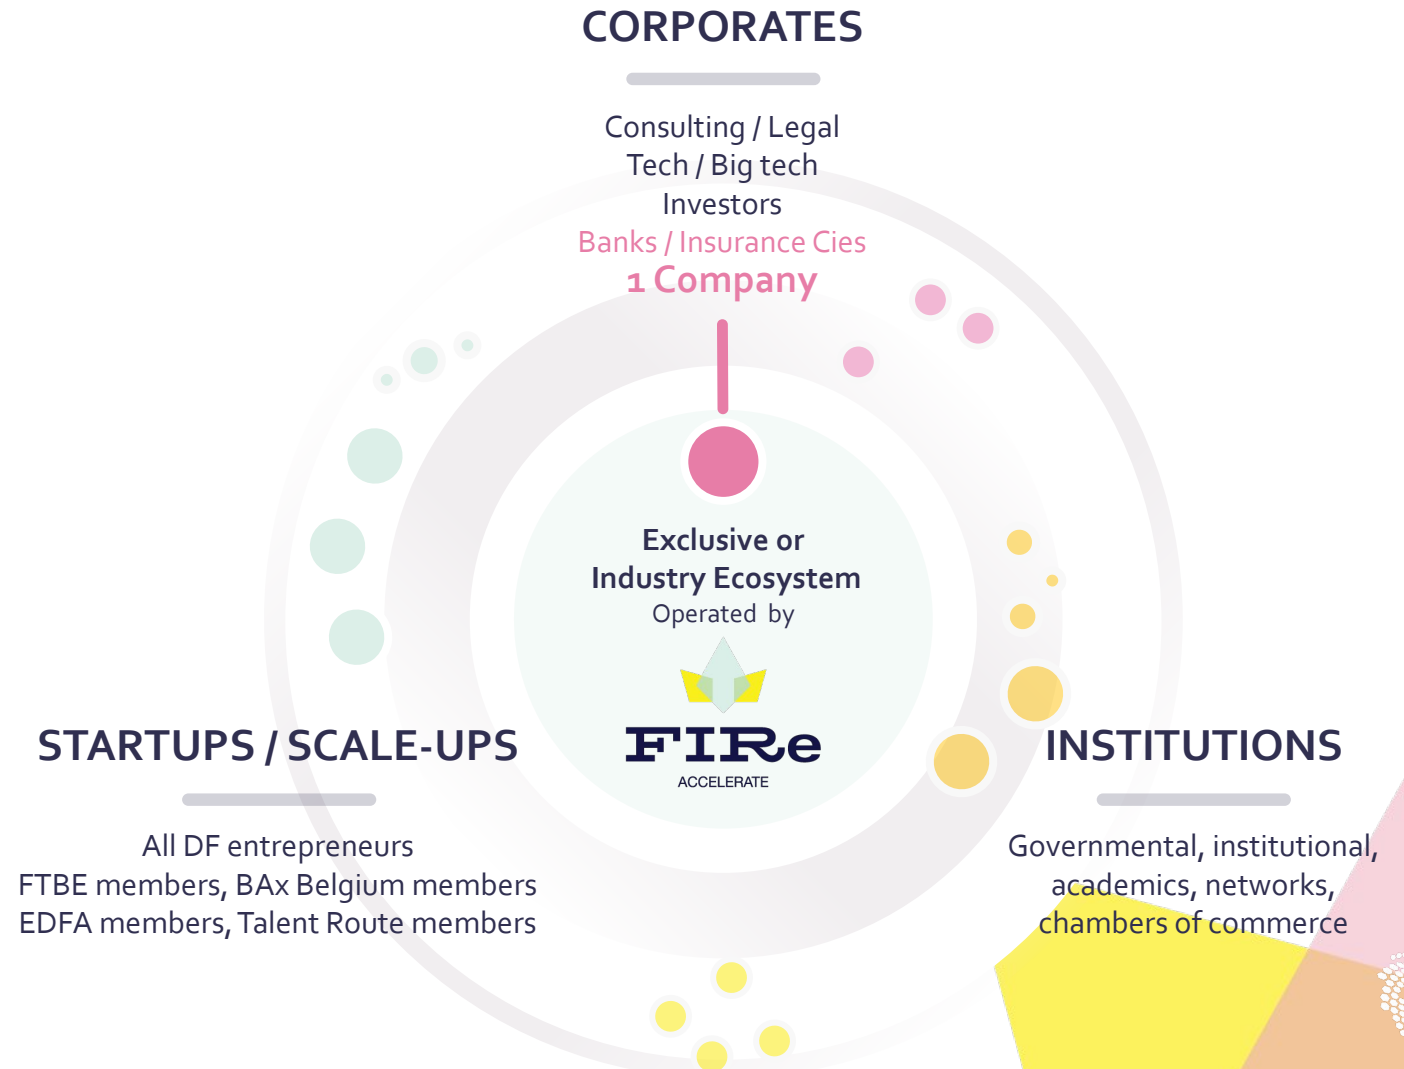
CORPORATES

Consulting / Legal
Tech / Big tech
Investors
Banks / Insurance Cies
1 Company

Exclusive or
Industry Ecosystem
Operated by

FIRe
ACCELERATE

STARTUPS / SCALE-UPS

All DF entrepreneurs
FTBE members, BAx Belgium members
EDFA members, Talent Route members

INSTITUTIONS

Governmental, institutional, academics, networks, chambers of commerce